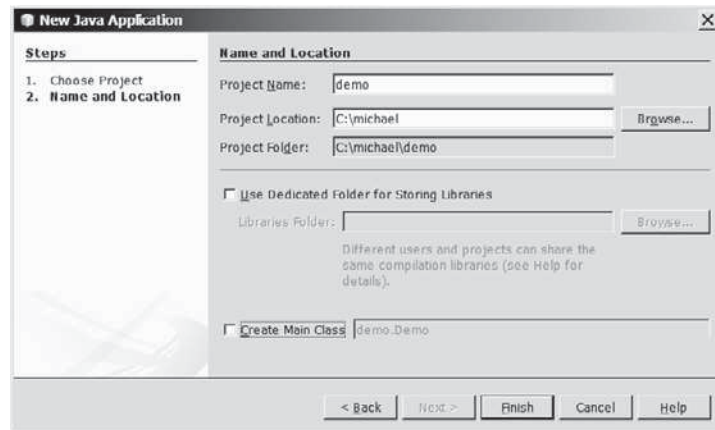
New Java Application

Steps

1. Choose Project
2. Name and Location

Name and Location

Project Name: demo

Project Location: C:\michael Browse...

Project Folder: C:\michael\demo

Use Dedicated Folder for Storing Libraries

Libraries Folder: Browse...

Different users and projects can share the same compilation libraries (see Help for details).

Create Main Class demo.Demo

< Back Next > Finish Cancel Help